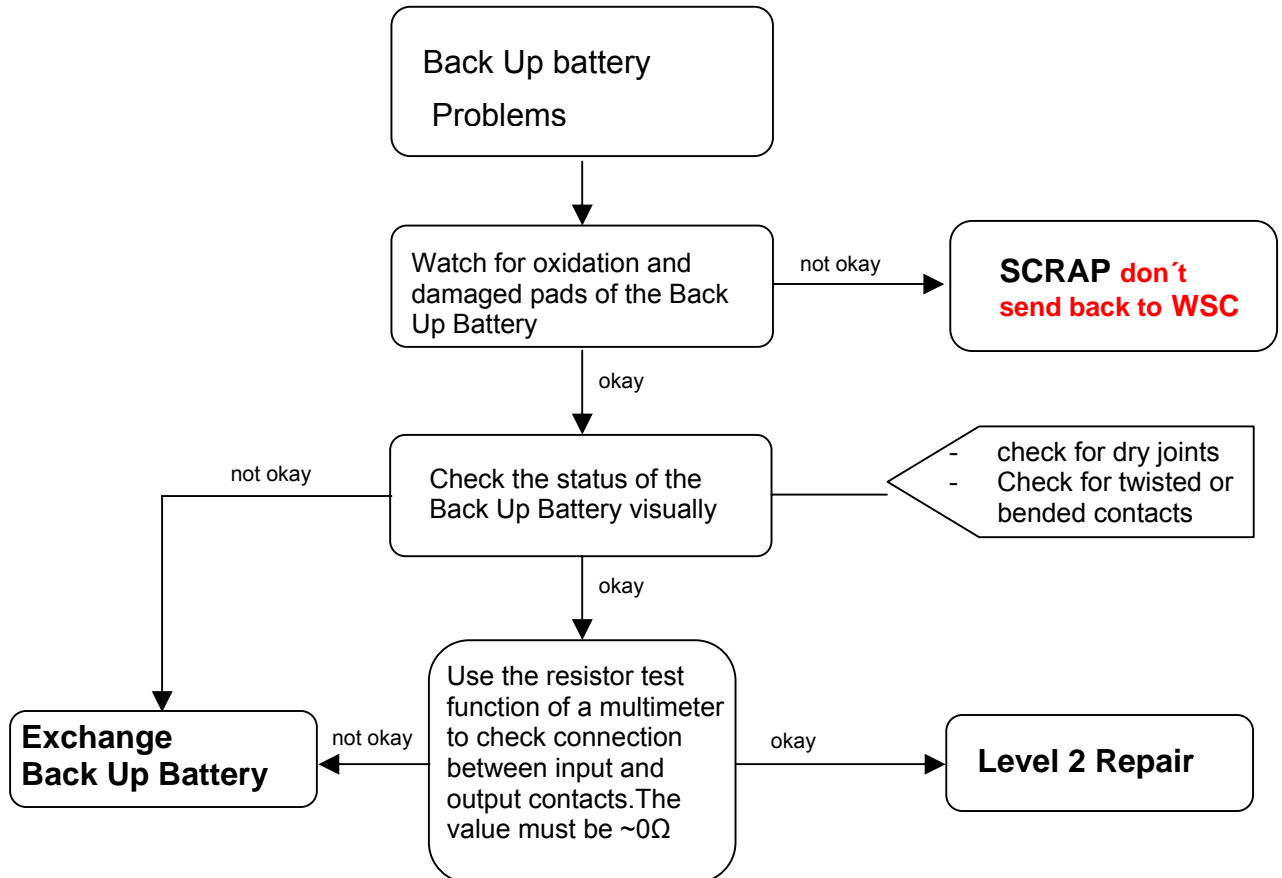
Back Up battery Problems

Watch for oxidation and damaged pads of the Back Up Battery

not okay

SCRAP don´t send back to WSC

okay

not okay

Check the status of the Back Up Battery visually

- check for dry joints
- Check for twisted or bended contacts

okay

Exchange Back Up Battery

not okay

Use the resistor test function of a multimeter to check connection between input and output contacts.The value must be ~0Ω

okay

Level 2 Repair